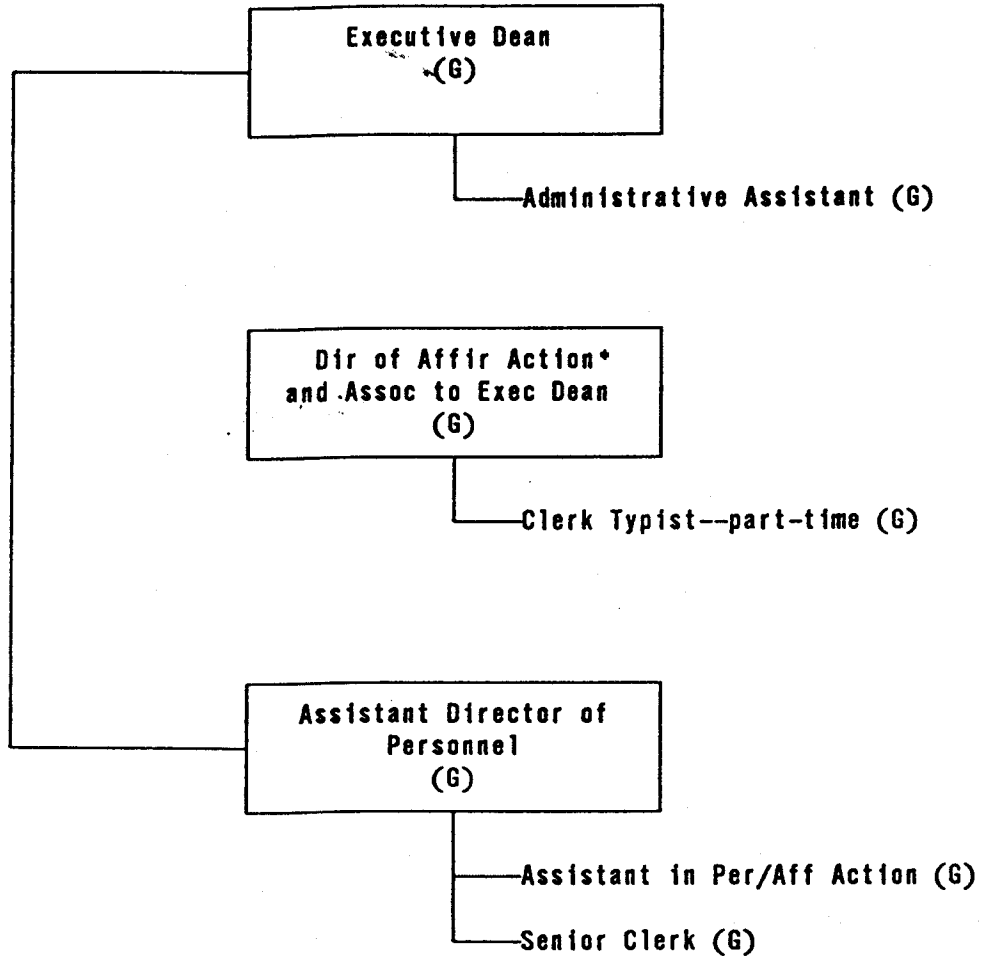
Executive Dean
(G)

Administrative Assistant (G)

Dir of Affir Action*
and Assoc to Exec Dean
(G)

Clerk Typist--part-time (G)

Assistant Director of
Personnel
(G)

Assistant in Per/Aff Action (G)

Senior Clerk (G)